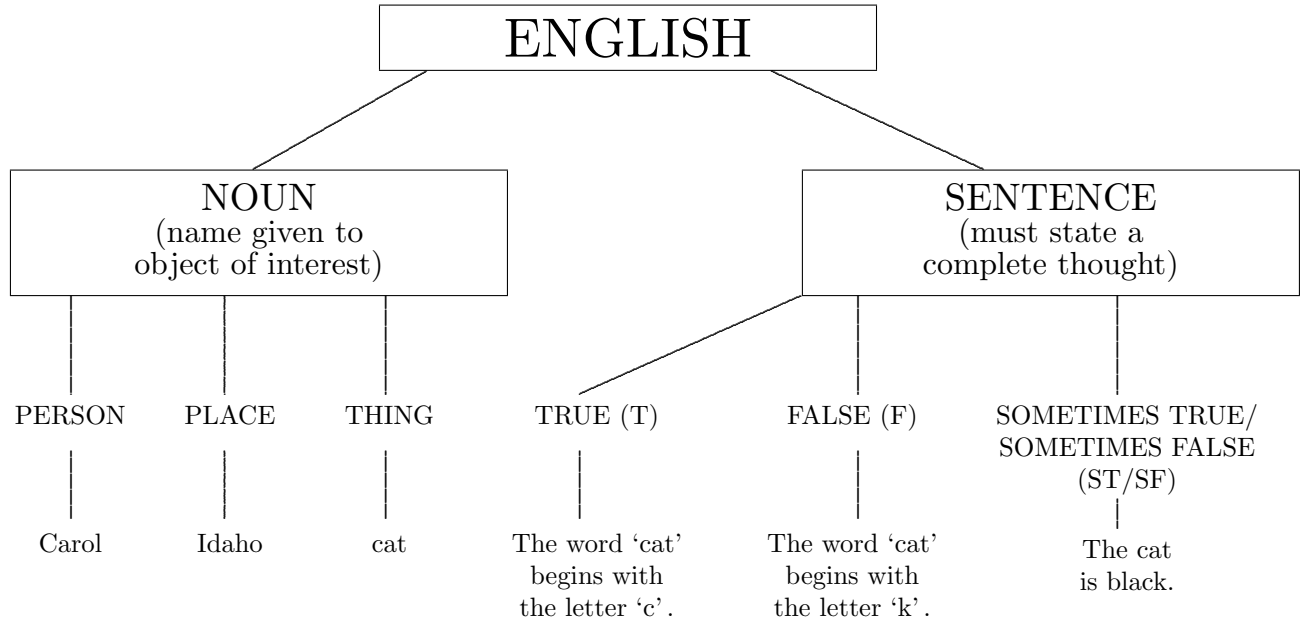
ENGLISH

NOUN
(name given to object of interest)

SENTENCE
(must state a complete thought)

PERSON

PLACE

THING

TRUE (T)

FALSE (F)

SOMETIMES TRUE/ SOMETIMES FALSE (ST/SF)

Carol

Idaho

cat

The word 'cat' begins with the letter 'c'.

The word 'cat' begins with the letter 'k'.

The cat is black.